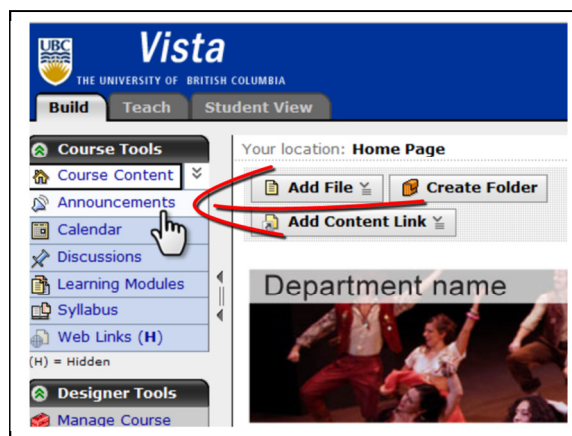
UBC Vista
THE UNIVERSITY OF BRITISH COLUMBIA

Build Teach Student View

Course Tools
Course Content
Announcements
Calendar
Discussions
Learning Modules
Syllabus
Web Links (H)
(H) = Hidden

Designer Tools
Manage Course

Your location: Home Page

Add File
Create Folder
Add Content Link

Department name